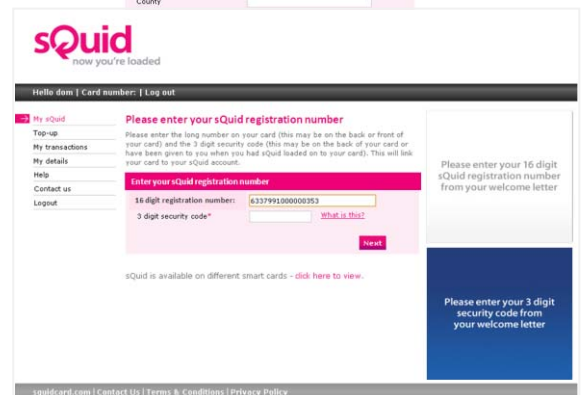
County

sQuid
now you're loaded

Hello dom | Card number: | Log out

My sQuid
Top-up
My transactions
My details
Help
Contact us
Logout

Please enter your sQuid registration number

Please enter the long number on your card (this may be on the back or front of your card) and the 3 digit security code (this may be on the back of your card or have been given to you when you had sQuid loaded on to your card). This will link your card to your sQuid account.

Enter your sQuid registration number

| 16 digit registration number: | 6337991000000353 | |
|---|---|---|
| 3 digit security code* | | What is this? |

Next

sQuid is available on different smart cards - click here to view.

Please enter your 16 digit sQuid registration number from your welcome letter

Please enter your 3 digit security code from your welcome letter

squidcard.com | Contact Us | Terms & Conditions | Privacy Policy